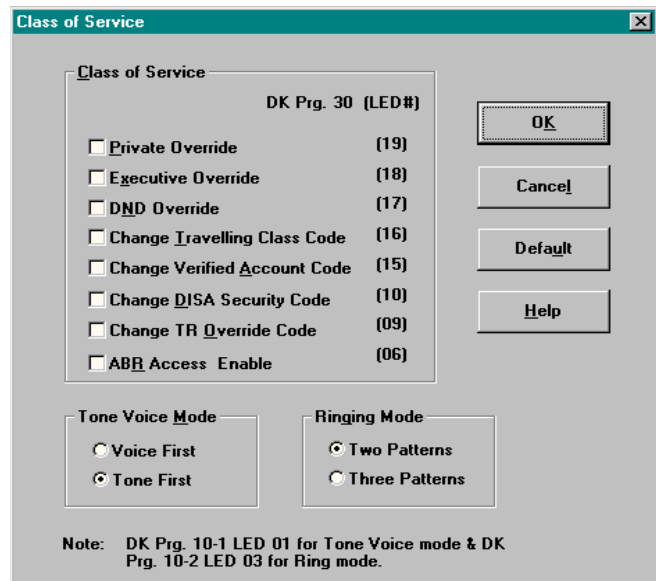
Class of Service

Class of Service

DK Prg. 30 (LED#)

Private Override (19)
Executive Override (18)
DND Override (17)
Change Travelling Class Code (16)
Change Verified Account Code (15)
Change DISA Security Code (10)
Change TR Override Code (09)
ABR Access Enable (06)

OK

Cancel

Default

Help

Tone Voice Mode
Voice First
Tone First

Ringing Mode
Two Patterns
Three Patterns

Note: DK Prg. 10-1 LED 01 for Tone Voice mode & DK Prg. 10-2 LED 03 for Ring mode.